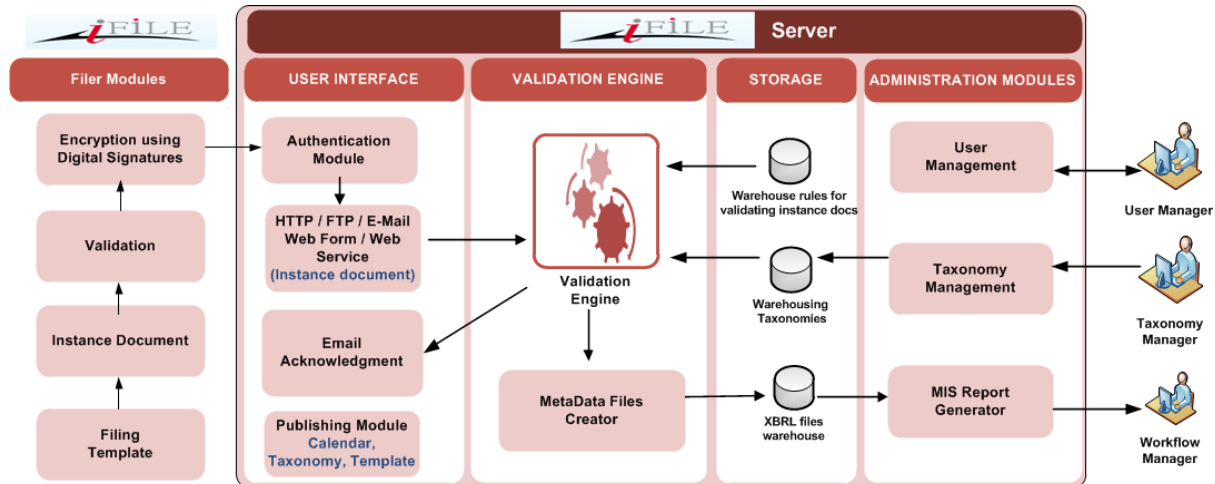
iFILE

Filer Modules

Encryption using Digital Signatures

Validation

Instance Document

Filing Template

iFILE

Server

USER INTERFACE

Authentication Module

HTTP / FTP / E-Mail Web Form / Web Service (Instance document)

Email Acknowledgment

Publishing Module Calendar, Taxonomy, Template

VALIDATION ENGINE

Validation Engine

MetaData Files Creator

STORAGE

Warehouse rules for validating instance docs

Warehousing Taxonomies

XBRL files warehouse

ADMINISTRATION MODULES

User Management

Taxonomy Management

MIS Report Generator

User Manager

Taxonomy Manager

Workflow Manager